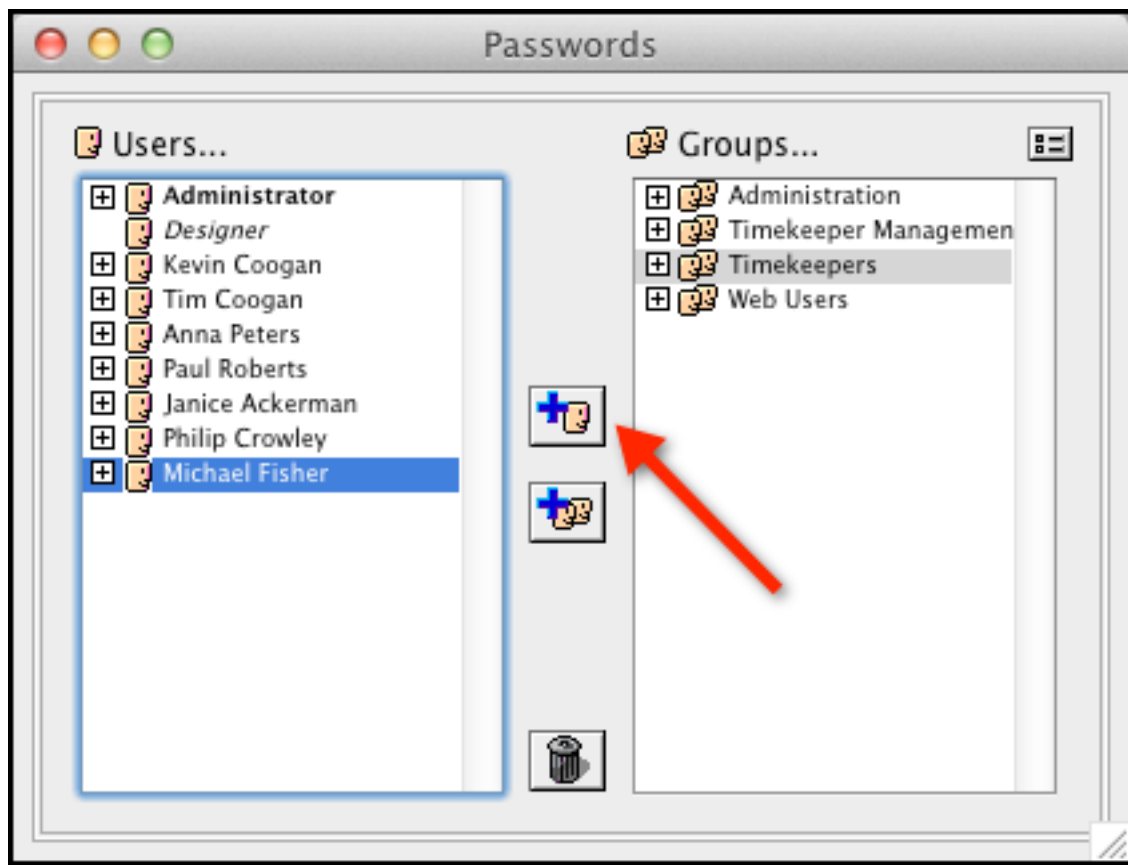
Passwords

Users...

Administrator
Designer
Kevin Coogan
Tim Coogan
Anna Peters
Paul Roberts
Janice Ackerman
Philip Crowley
Michael Fisher

Groups...

Administration
Timekeeper Managemen
Timekeepers
Web Users